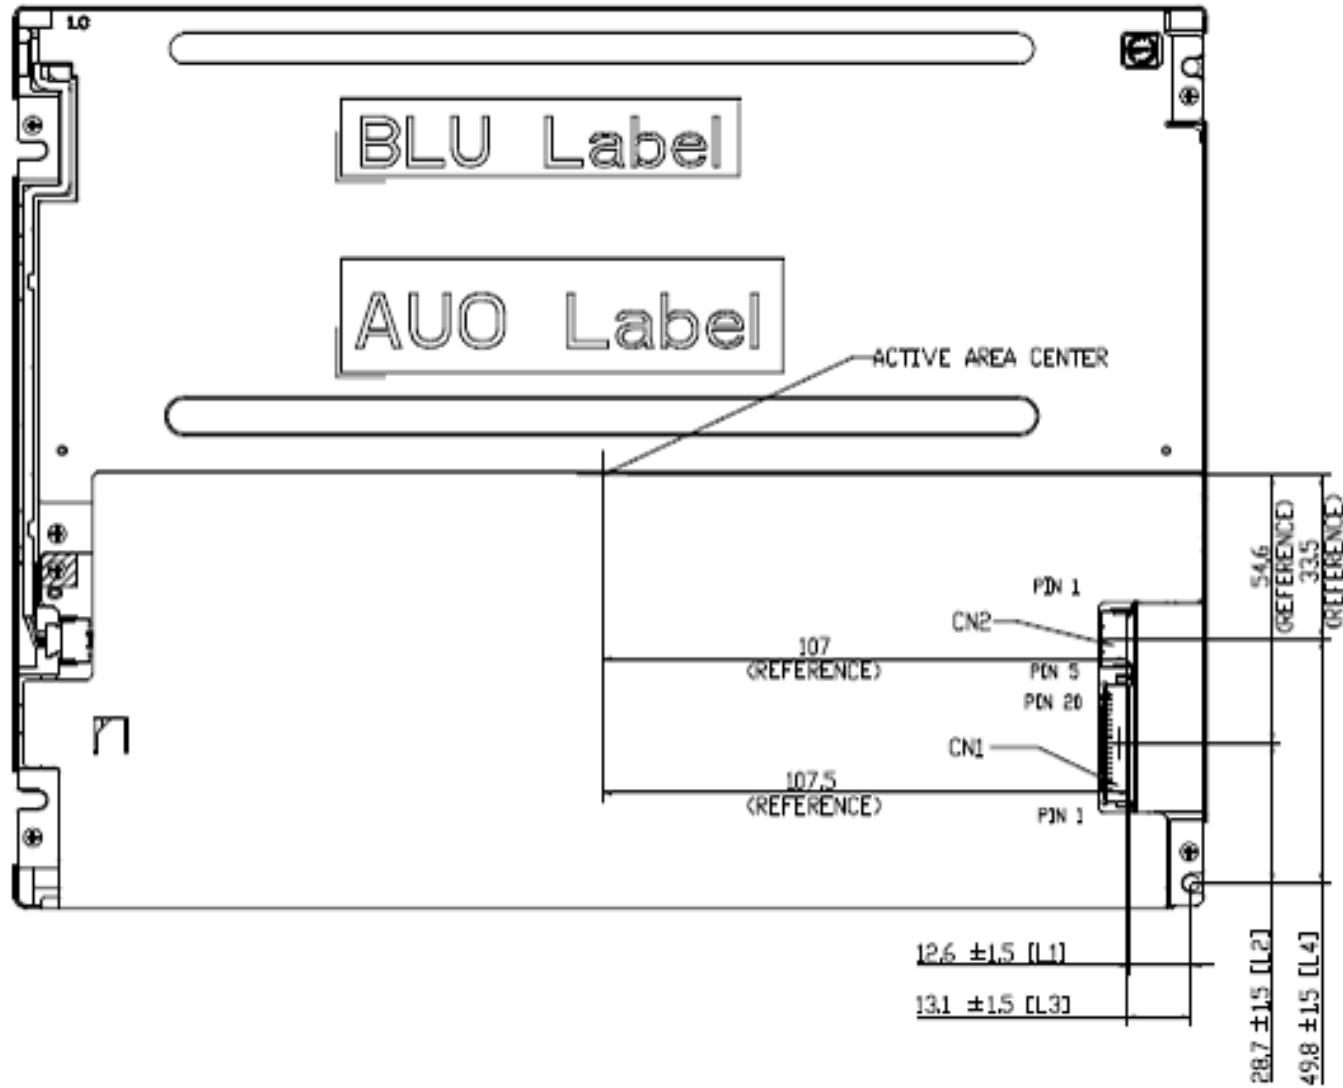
1.0

BLU Label

AUO Label

ACTIVE AREA CENTER

PIN 1

CN2

107
(REFERENCE)

PIN 5

PIN 20

CN1

107.5
(REFERENCE)

PIN 1

54.6
(REFERENCE)

33.5
(REFERENCE)

12.6 ±1.5 [L1]

13.1 ±1.5 [L3]

28.7 ±1.5 [L2]

49.8 ±1.5 [L4]